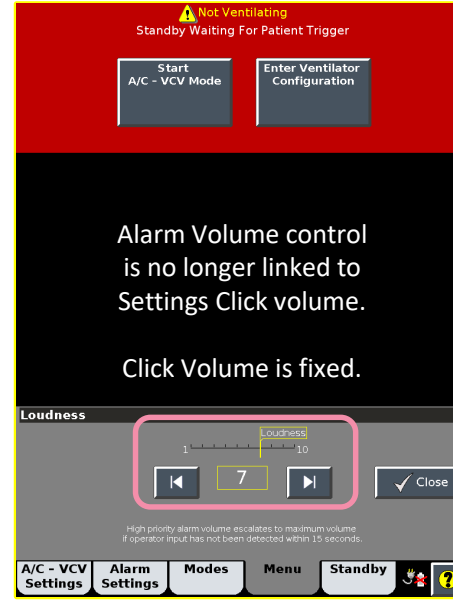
Not Ventilating
Standby Waiting For Patient Trigger

Start
A/C - VCV Mode

Enter Ventilator
Configuration

Alarm Volume control is no longer linked to Settings Click volume.

Click Volume is fixed.

Loudness

Loudness

1

10

7

Close

High priority alarm volume escalates to maximum volume if operator input has not been detected within 15 seconds.

A/C - VCV
Settings

Alarm
Settings

Modes

Menu

Standby

?